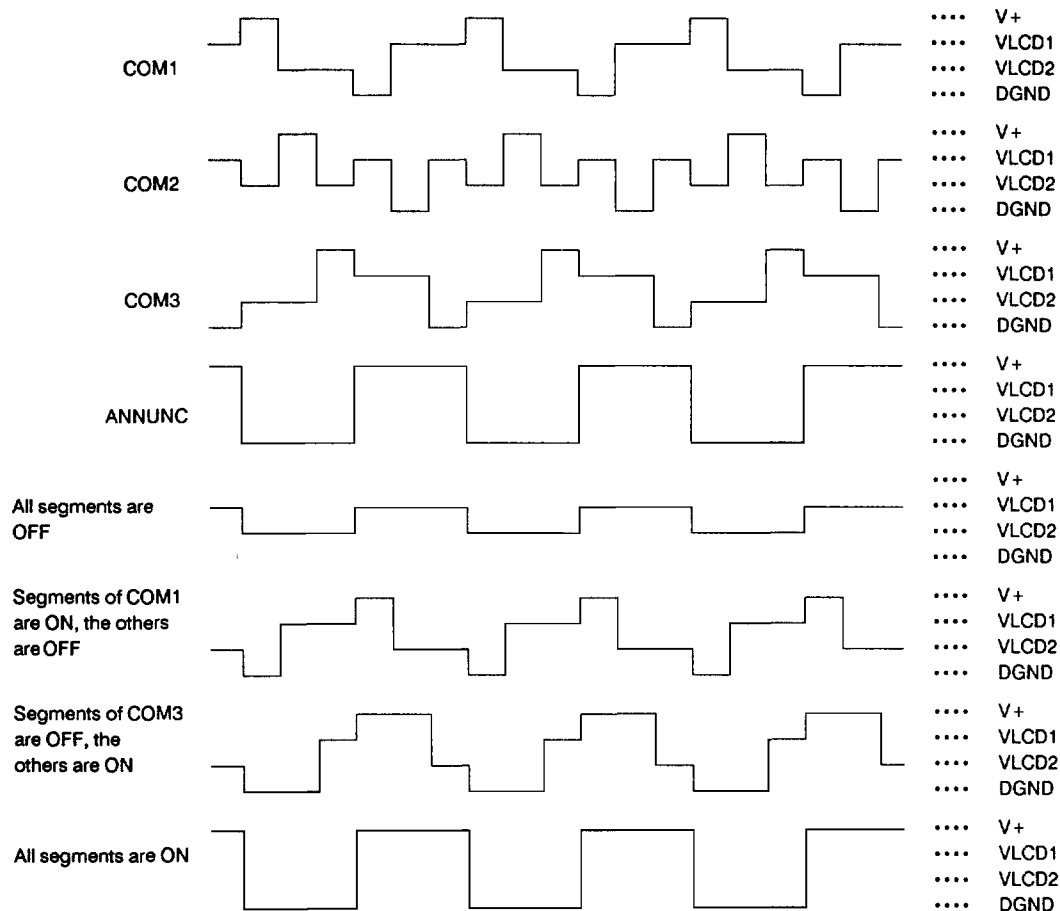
COM1
.... V+
.... VLCD1
.... VLCD2
.... DGND

COM2
.... V+
.... VLCD1
.... VLCD2
.... DGND

COM3
.... V+
.... VLCD1
.... VLCD2
.... DGND

ANNUNC
.... V+
.... VLCD1
.... VLCD2
.... DGND

All segments are OFF
.... V+
.... VLCD1
.... VLCD2
.... DGND

Segments of COM1 are ON, the others are OFF
.... V+
.... VLCD1
.... VLCD2
.... DGND

Segments of COM3 are OFF, the others are ON
.... V+
.... VLCD1
.... VLCD2
.... DGND

All segments are ON
.... V+
.... VLCD1
.... VLCD2
.... DGND